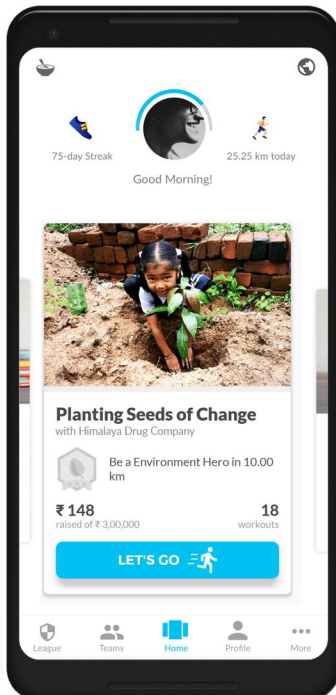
75-day Streak

25.25 km today

Good Morning!

Planting Seeds of Change
with Himalaya Drug Company

Be a Environment Hero in 10.00 km

₹ 148
raised of ₹ 3,00,000

18
workouts

LET'S GO

League
Teams
Home
Profile
More